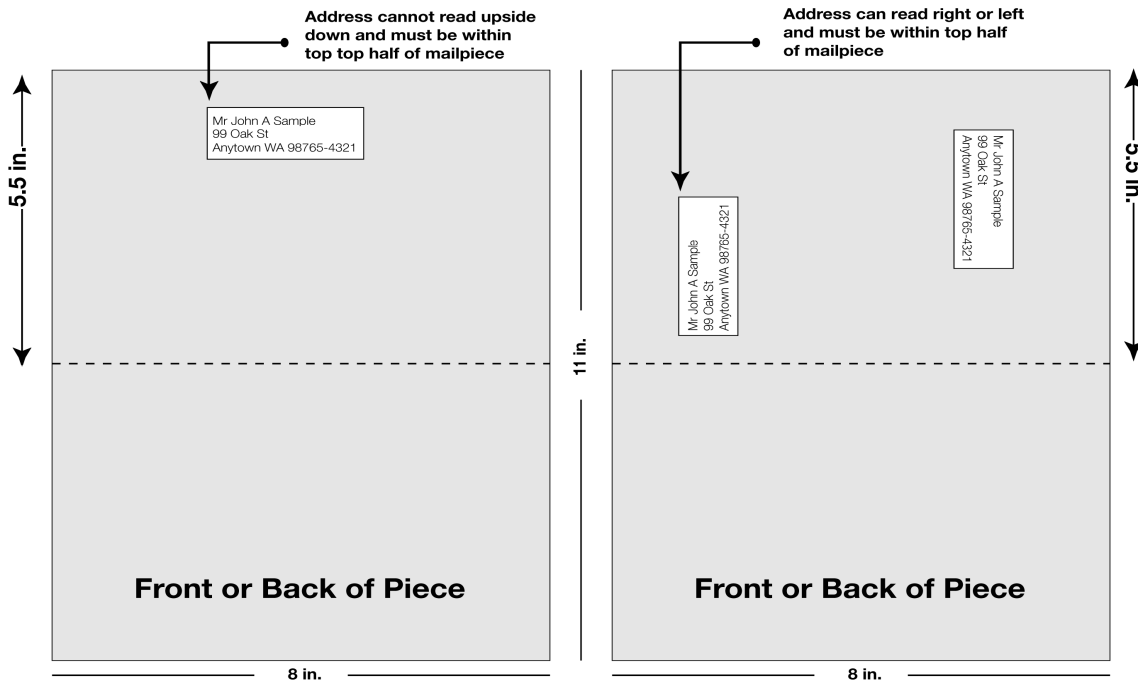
Address cannot read upside down and must be within top top half of mailpiece

5.5 in.

Mr John A Sample
99 Oak St
Anytown WA 98765-4321

Front or Back of Piece

8 in.

11 in.

Address can read right or left and must be within top half of mailpiece

Mr John A Sample
99 Oak St
Anytown WA 98765-4321

Mr John A Sample
99 Oak St
Anytown WA 98765-4321

5.5 in.

Front or Back of Piece

8 in.